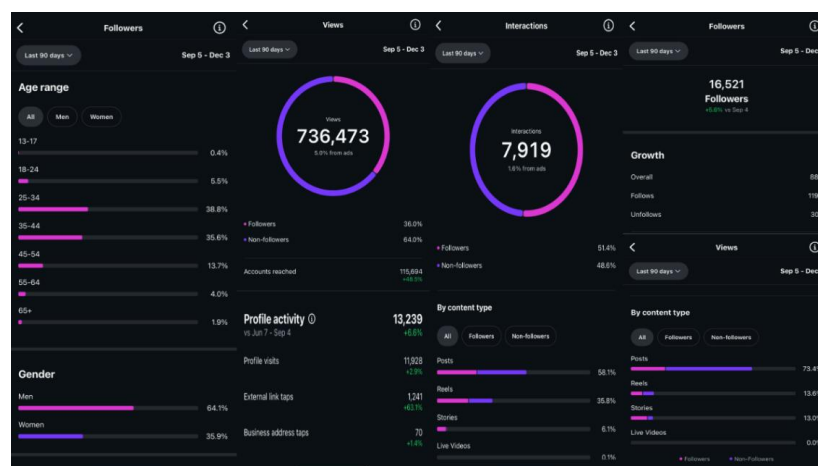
Followers

Last 90 days

Sep 5 - Dec 3

Age range

All Men Women

13-17 0.4%

18-24 5.5%

25-34 38.8%

35-44 35.6%

45-54 13.7%

55-64 4.0%

65+ 1.9%

Gender

Men 64.1%

Women 35.9%

Views

Last 90 days

Sep 5 - Dec 3

Views

736,473

5.0% from ads

• Followers 36.0%

• Non-followers 64.0%

Accounts reached 115,694 +46.5%

Profile activity

vs Jun 7 - Sep 4

13,239 +6.6%

Profile visits 11,928 +2.9%

External link taps 1,241 +63.1%

Business address taps 70 +1.4%

Interactions

Last 90 days

Sep 5 - Dec 3

Interactions

7,919

1.6% from ads

• Followers 51.4%

• Non-followers 48.6%

By content type

All Followers Non-followers

Posts 58.1%

Reels 35.8%

Stories 6.1%

Live Videos 0.1%

Followers

Last 90 days

Sep 5 - Dec

16,521

Followers

+5.6% vs Sep 4

Growth

Overall 88

Follows 119

Unfollows 30

Views

Last 90 days

Sep 5 - Dec

By content type

All Followers Non-followers

Posts 73.4

Reels 13.6

Stories 13.0

Live Videos 0.0

• Followers • Non-Followers